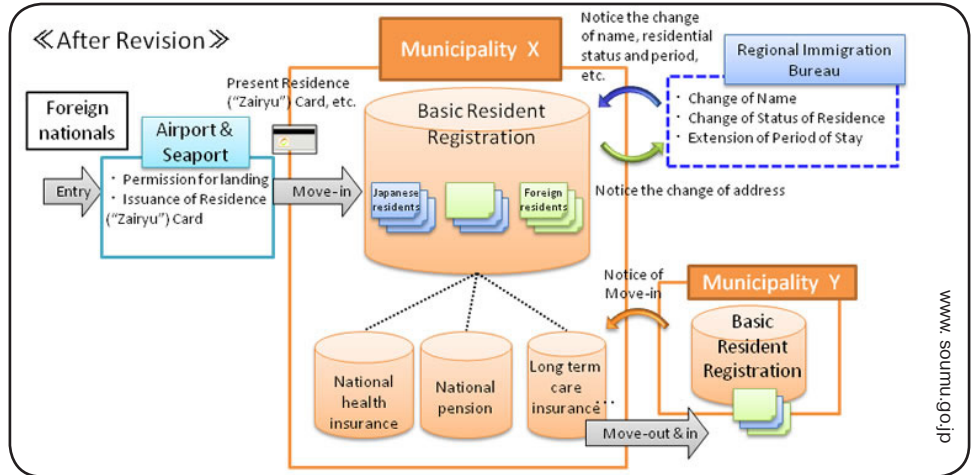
≪After Revision≫

Municipality X

Notice the change of name, residential status and period, etc.

Regional Immigration Bureau

・Change of Name
・Change of Status of Residence
・Extension of Period of Stay

Notice the change of address

Present Residence ("Zairyu") Card, etc.

Foreign nationals

Airport & Seaport

Entry

・Permission for landing
・Issuance of Residence ("Zairyu") Card

Move-in

Basic Resident Registration

Japanese residents

Foreign residents

Notice of Move-in

Municipality Y

Basic Resident Registration

National health insurance

National pension

Long term care insurance …

Move-out & in

www.soumu.go.jp